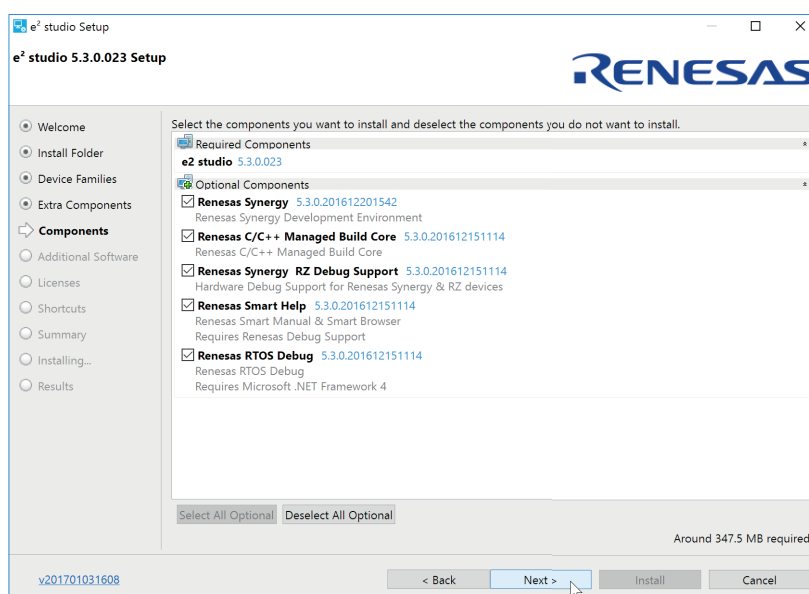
e² studio Setup

e² studio 5.3.0.023 Setup

RENESAS

Welcome
Install Folder
Device Families
Extra Components
Components
Additional Software
Licenses
Shortcuts
Summary
Installing...
Results

Select the components you want to install and deselect the components you do not want to install.

Required Components
e2 studio 5.3.0.023

Optional Components
Renesas Synergy 5.3.0.201612201542
Renesas Synergy Development Environment
Renesas C/C++ Managed Build Core 5.3.0.201612151114
Renesas C/C++ Managed Build Core
Renesas Synergy RZ Debug Support 5.3.0.201612151114
Hardware Debug Support for Renesas Synergy & RZ devices
Renesas Smart Help 5.3.0.201612151114
Renesas Smart Manual & Smart Browser
Requires Renesas Debug Support
Renesas RTOS Debug 5.3.0.201612151114
Renesas RTOS Debug
Requires Microsoft .NET Framework 4

Select All Optional
Deselect All Optional

Around 347.5 MB required

v201701031608

< Back
Next >
Install
Cancel